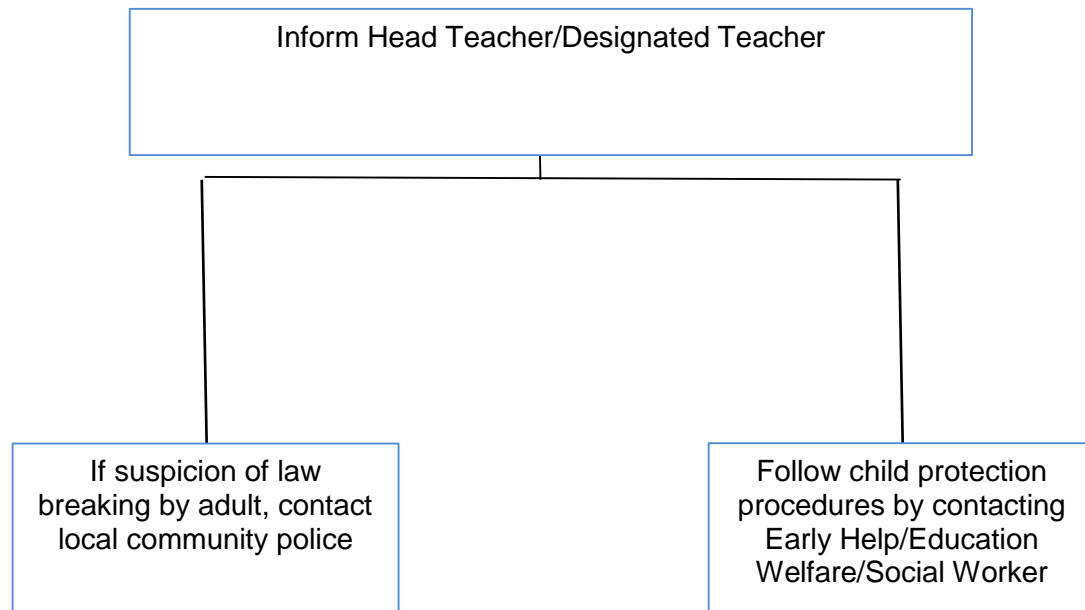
Inform Head Teacher/Designated Teacher

If suspicion of law breaking by adult, contact local community police

Follow child protection procedures by contacting Early Help/Education Welfare/Social Worker